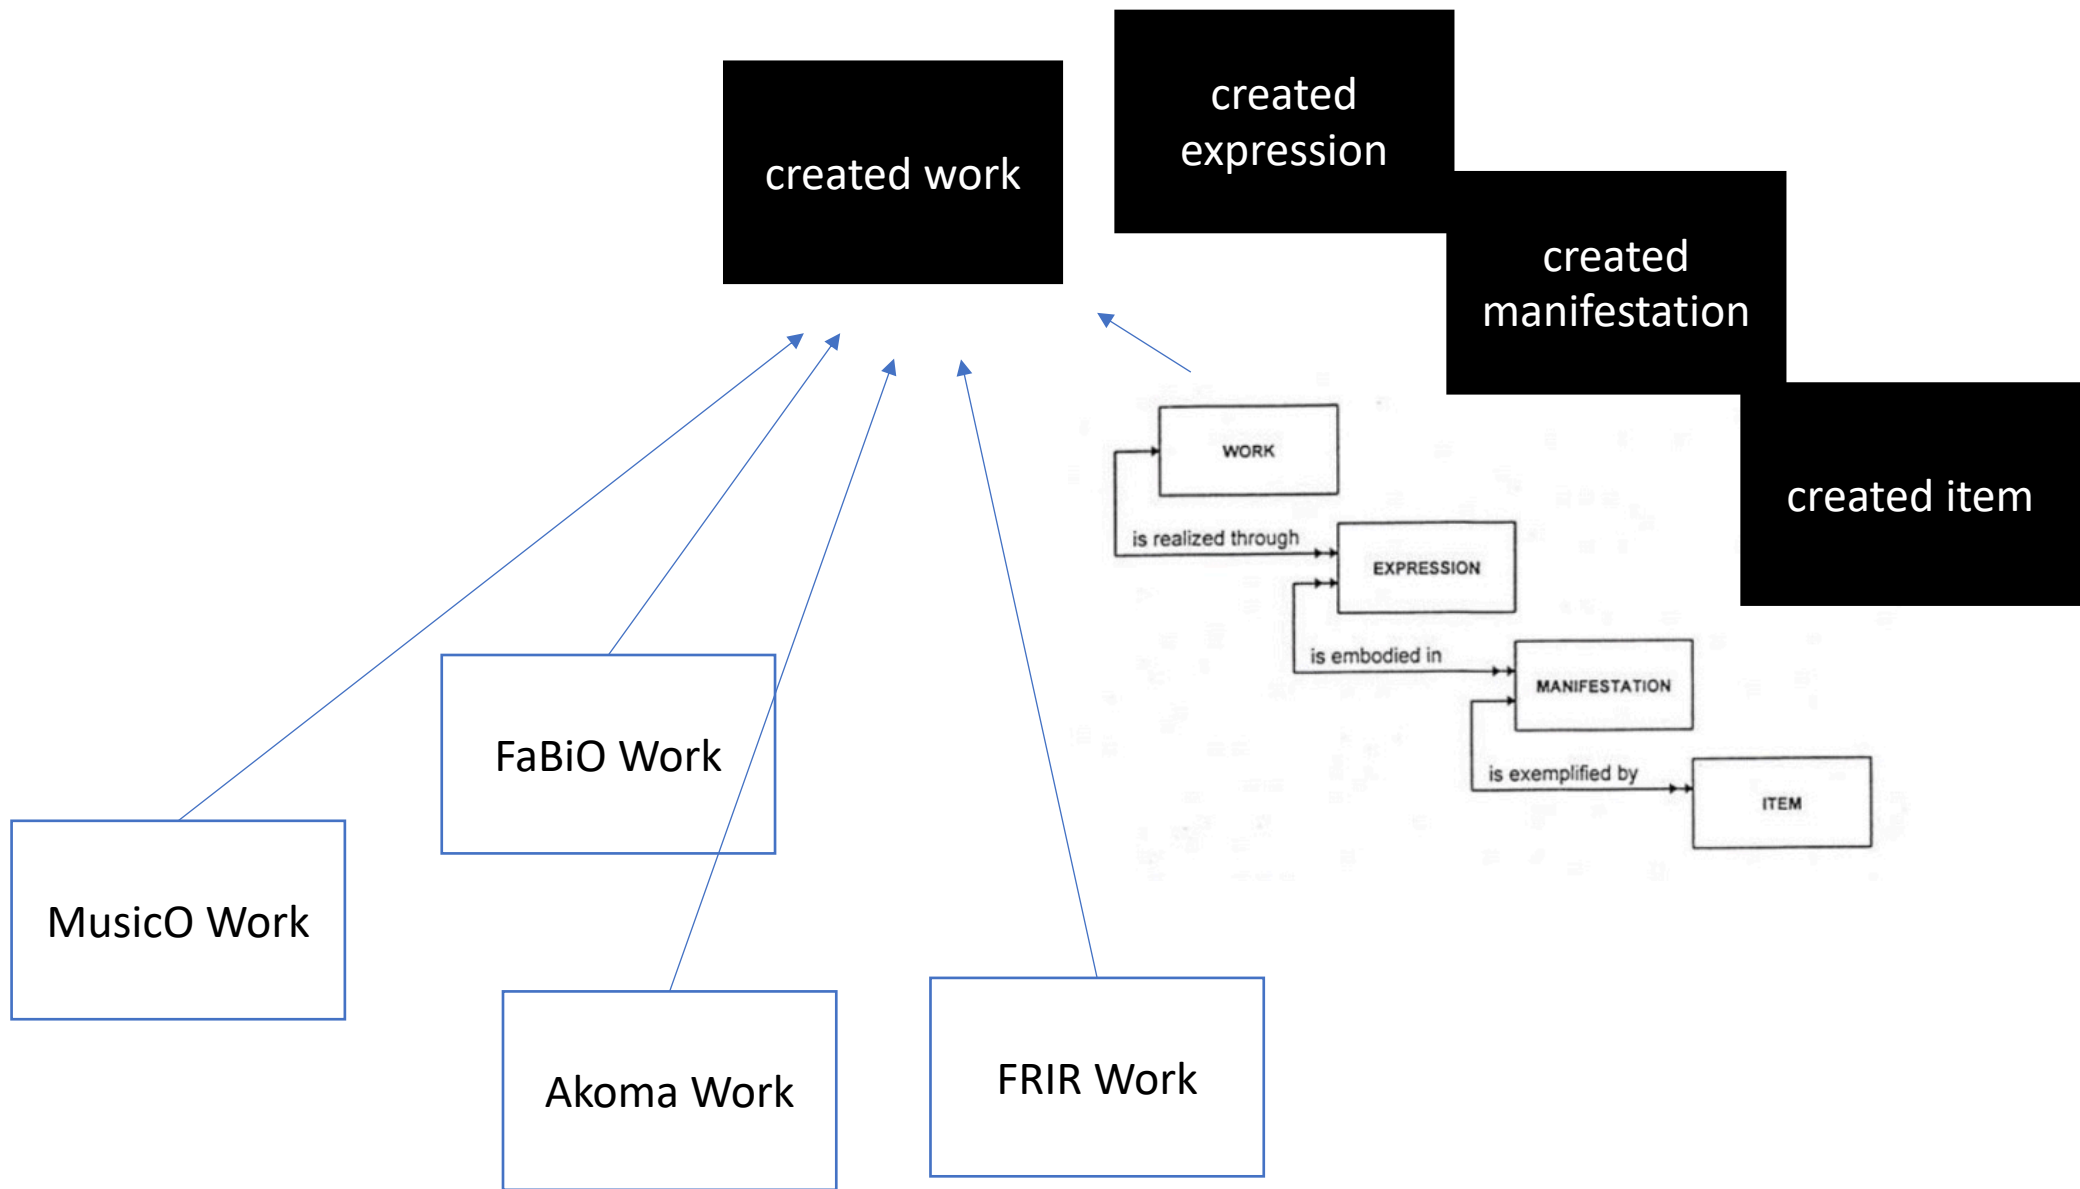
created work

created expression

created manifestation

created item

WORK

is realized through

EXPRESSION

is embodied in

MANIFESTATION

is exemplified by

ITEM

FaBiO Work

MusicO Work

Akoma Work

FRIR Work